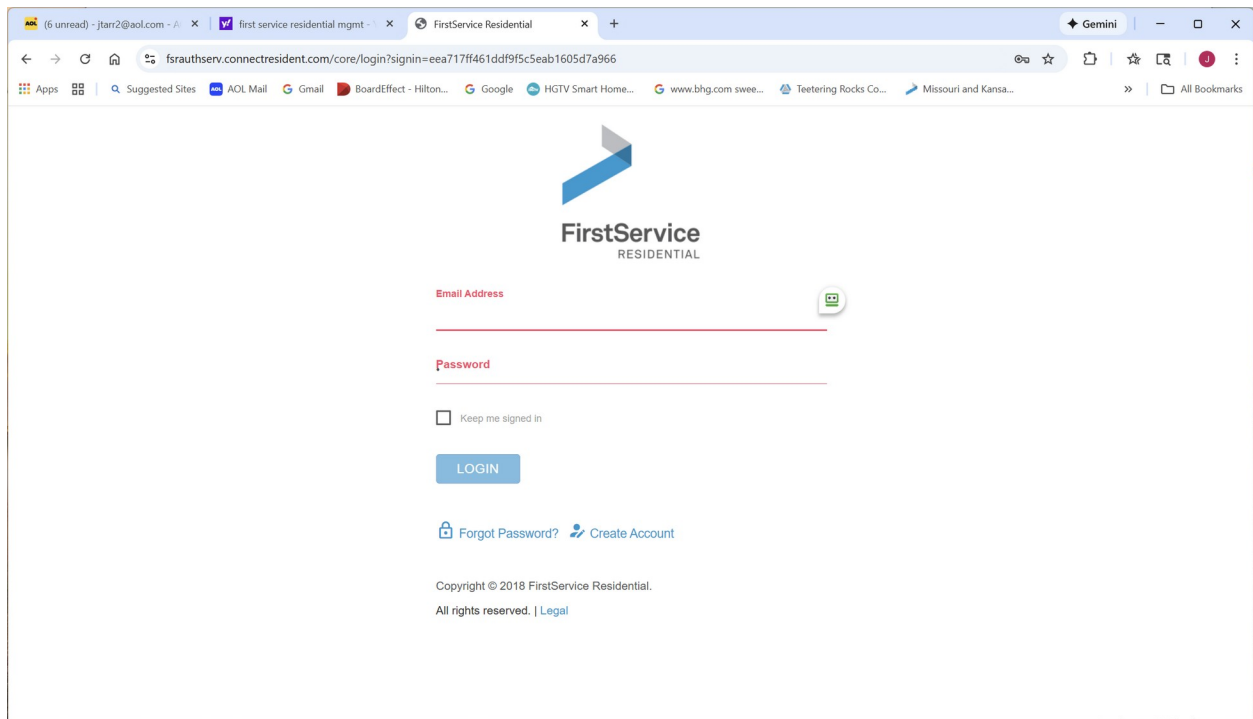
(6 unread) - jtarr2@aol.com - A
first service residential mgmt -
FirstService Residential
Gemini
fsrauthserv.connectresident.com/core/login?signin=eea717ff461ddf9f5c5eab1605d7a966
Apps
Suggested Sites
AOL Mail
Gmail
BoardEffect - Hilton...
Google
HGTV Smart Home...
www.bhg.com swee...
Teetering Rocks Co...
Missouri and Kansa...
»
All Bookmarks

FirstService
RESIDENTIAL

Email Address

Password

Keep me signed in

LOGIN

Forgot Password? Create Account

Copyright © 2018 FirstService Residential.
All rights reserved. | Legal